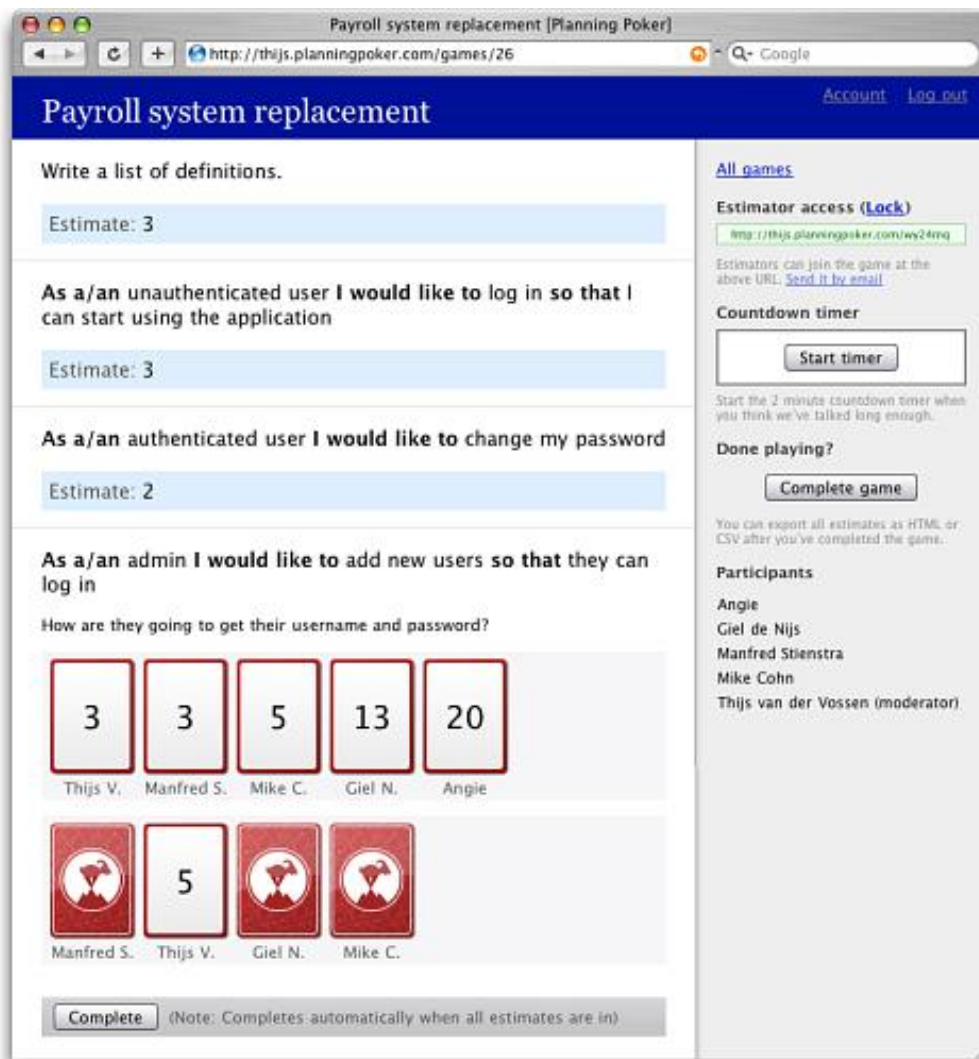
Payroll system replacement [Planning Poker]

http://thijs.planningpoker.com/games/26

Google

Payroll system replacement

Account Log out

Write a list of definitions.

Estimate: 3

**As a/an** unauthenticated user **I would like to** log in **so that** I can start using the application

Estimate: 3

**As a/an** authenticated user **I would like to** change my password

Estimate: 2

**As a/an** admin **I would like to** add new users **so that** they can log in

How are they going to get their username and password?

3
Thijs V.

3
Manfred S.

5
Mike C.

13
Giel N.

20
Angie

Manfred S.

5
Thijs V.

Giel N.

Mike C.

Complete (Note: Completes automatically when all estimates are in)

All games

Estimator access (Lock)

http://thijs.planningpoker.com/wy24mq

Estimators can join the game at the above URL. Send it by email

Countdown timer

Start timer

Start the 2 minute countdown timer when you think we've talked long enough.

Done playing?

Complete game

You can export all estimates as HTML or CSV after you've completed the game.

Participants

Angie
Giel de Nijs
Manfred Stienstra
Mike Cohn
Thijs van der Vossen (moderator)